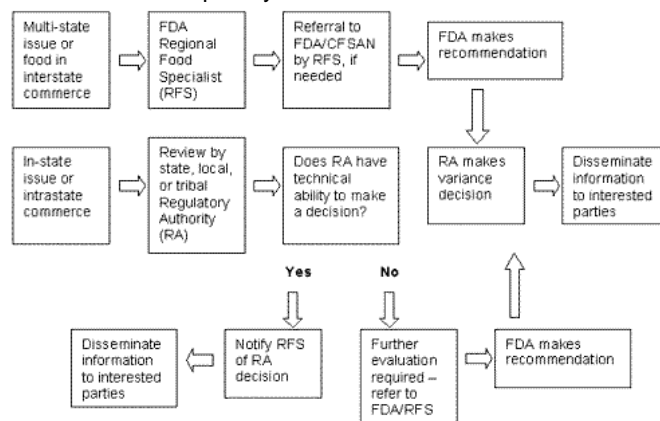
Multi-state issue or food in interstate commerce

FDA Regional Food Specialist (RFS)

Referral to FDA/CFSAN by RFS, if needed

FDA makes recommendation

In-state issue or intrastate commerce

Review by state, local, or tribal Regulatory Authority (RA)

Does RA have technical ability to make a decision?

RA makes variance decision

Disseminate information to interested parties

Yes

No

Disseminate information to interested parties

Notify RFS of RA decision

Further evaluation required – refer to FDA/RFS

FDA makes recommendation